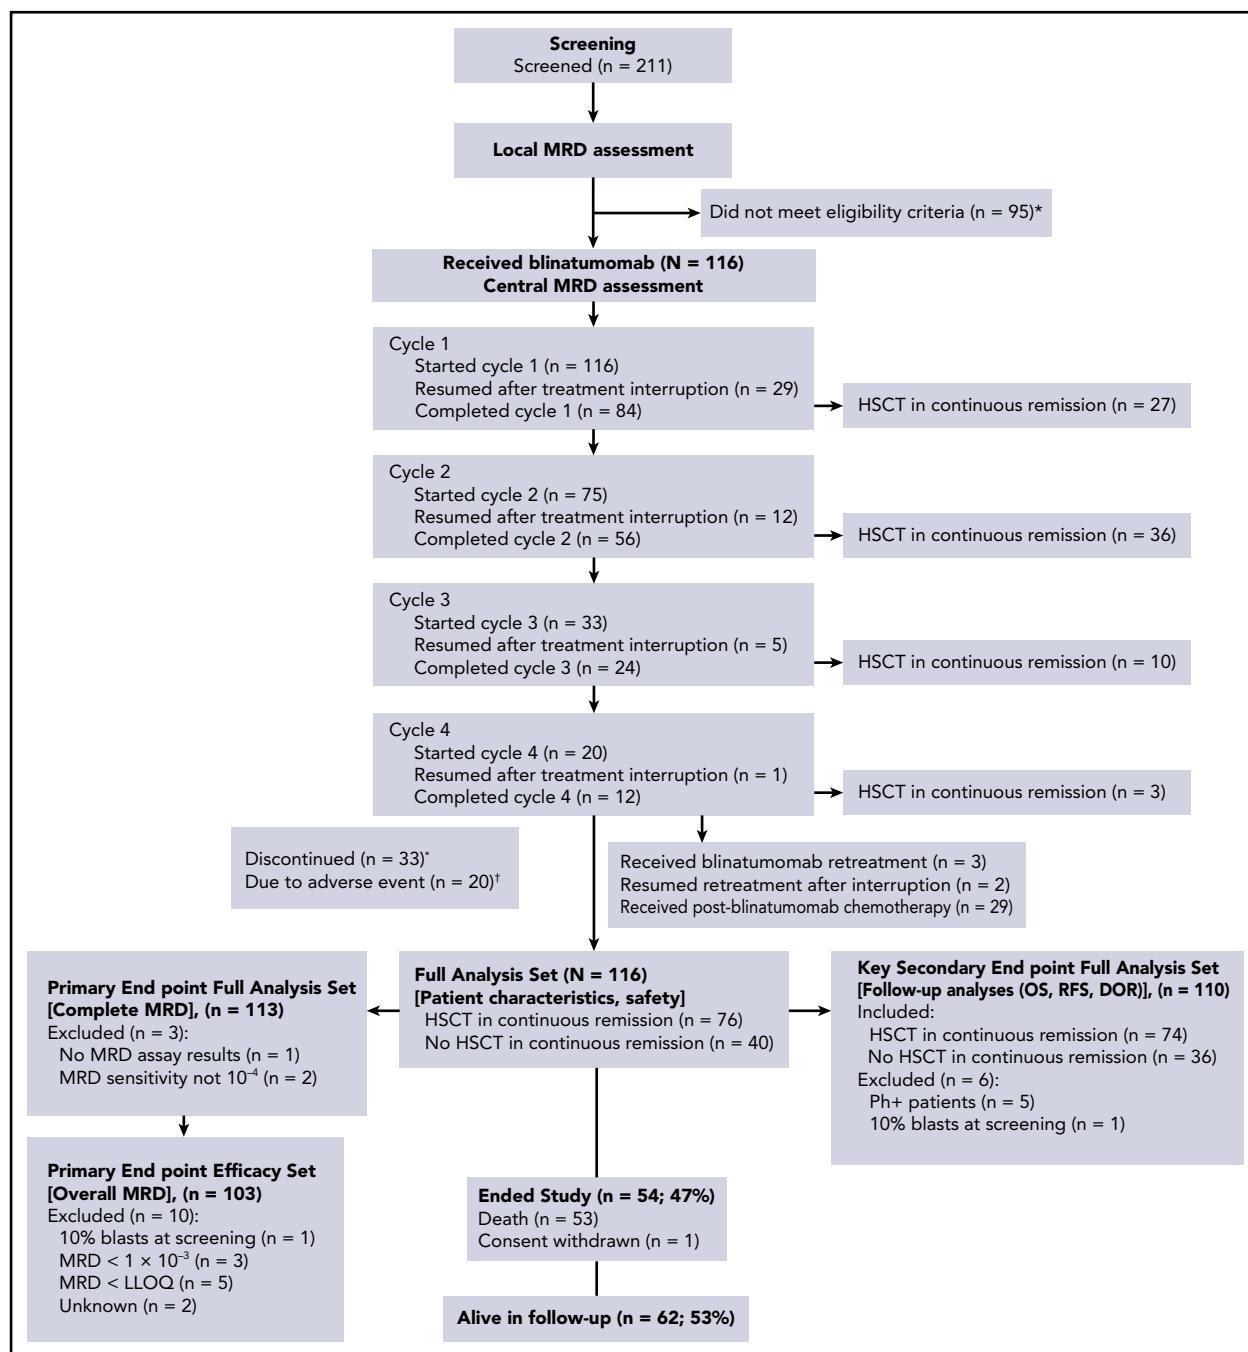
Screening
Screened (n = 211)

Local MRD assessment

Did not meet eligibility criteria (n = 95)*

Received blinatumomab (N = 116)
Central MRD assessment

Cycle 1
Started cycle 1 (n = 116)
Resumed after treatment interruption (n = 29)
Completed cycle 1 (n = 84)

HSCT in continuous remission (n = 27)

Cycle 2
Started cycle 2 (n = 75)
Resumed after treatment interruption (n = 12)
Completed cycle 2 (n = 56)

HSCT in continuous remission (n = 36)

Cycle 3
Started cycle 3 (n = 33)
Resumed after treatment interruption (n = 5)
Completed cycle 3 (n = 24)

HSCT in continuous remission (n = 10)

Cycle 4
Started cycle 4 (n = 20)
Resumed after treatment interruption (n = 1)
Completed cycle 4 (n = 12)

HSCT in continuous remission (n = 3)

Discontinued (n = 33)*
Due to adverse event (n = 20)†

Received blinatumomab retreatment (n = 3)
Resumed retreatment after interruption (n = 2)
Received post-blinatumomab chemotherapy (n = 29)

Primary End point Full Analysis Set [Complete MRD], (n = 113)
Excluded (n = 3):
No MRD assay results (n = 1)
MRD sensitivity not $10^{-4}$ (n = 2)

Full Analysis Set (N = 116)
[Patient characteristics, safety]
HSCT in continuous remission (n = 76)
No HSCT in continuous remission (n = 40)

Key Secondary End point Full Analysis Set [Follow-up analyses (OS, RFS, DOR)], (n = 110)
Included:
HSCT in continuous remission (n = 74)
No HSCT in continuous remission (n = 36)
Excluded (n = 6):
Ph+ patients (n = 5)
10% blasts at screening (n = 1)

Primary End point Efficacy Set [Overall MRD], (n = 103)
Excluded (n = 10):
10% blasts at screening (n = 1)
MRD < $1 \times 10^{-3}$ (n = 3)
MRD < LLOQ (n = 5)
Unknown (n = 2)

Ended Study (n = 54; 47%)
Death (n = 53)
Consent withdrawn (n = 1)

Alive in follow-up (n = 62; 53%)